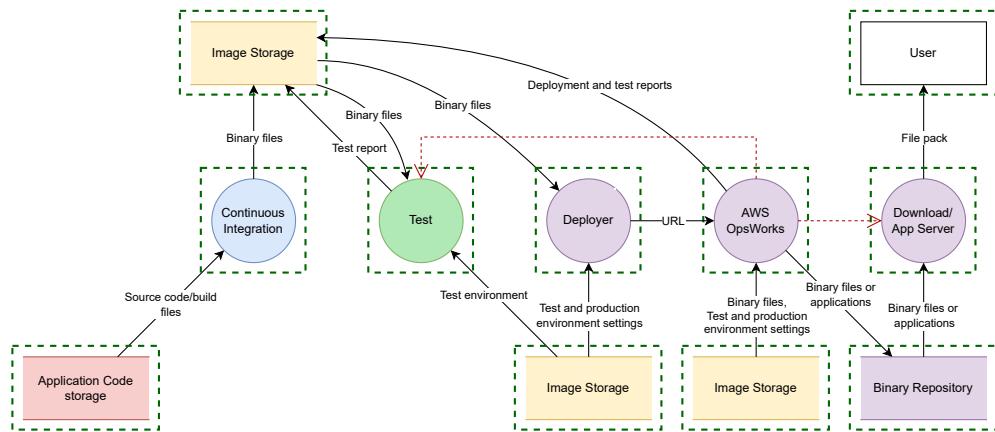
Image Storage

User

Deployment and test reports

Binary files

Binary files

Binary files

Test report

File pack

Continuous Integration

Test

Deployer

URL

AWS OpsWorks

Download/ App Server

Source code/build files

Test environment

Test and production environment settings

Binary files, Test and production environment settings

Binary files or applications

Binary files or applications

Application Code storage

Image Storage

Image Storage

Binary Repository